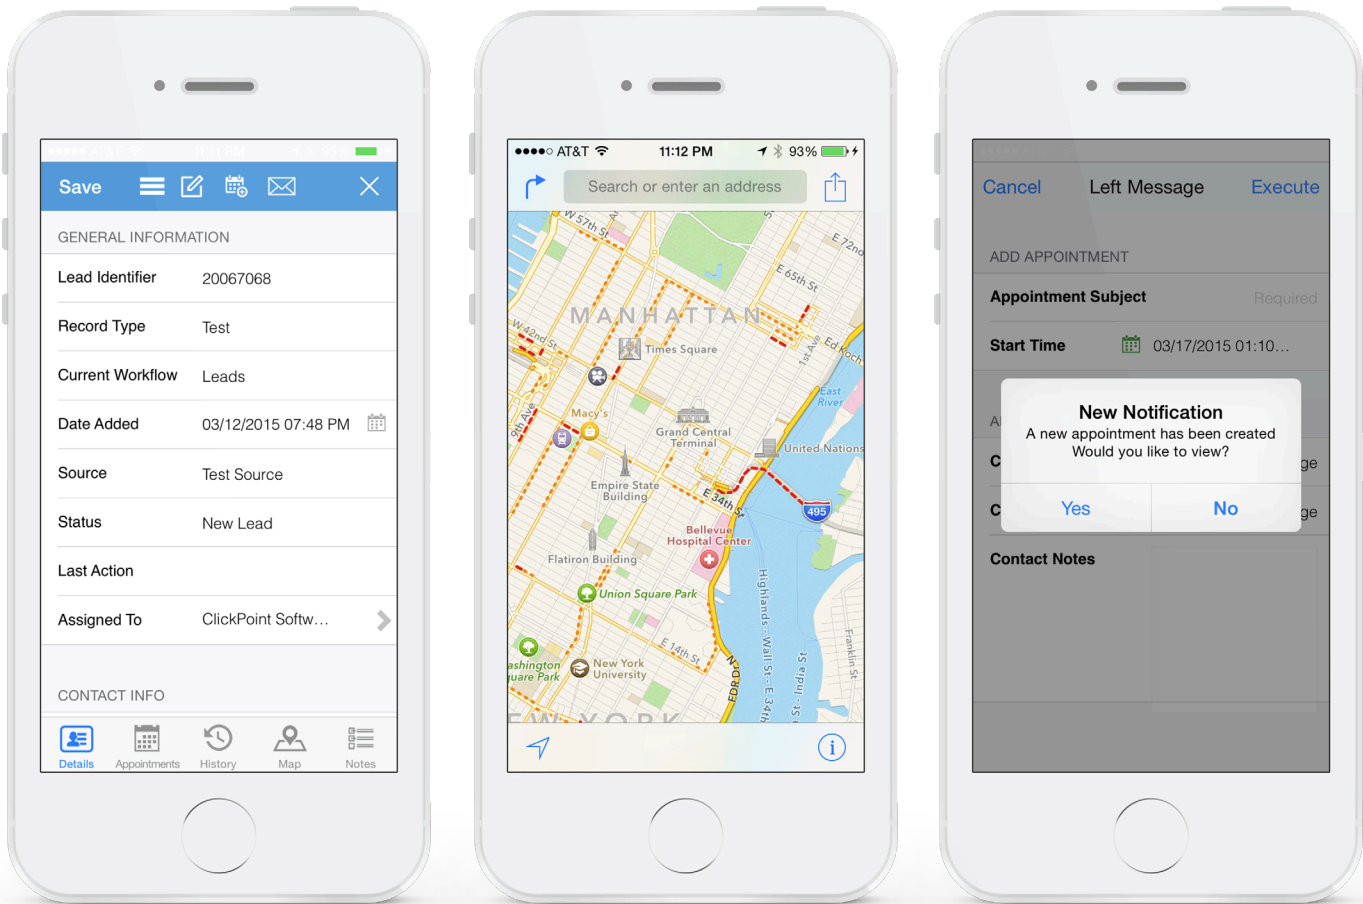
Save

GENERAL INFORMATION

Lead Identifier 20067068

Record Type Test

Current Workflow Leads

Date Added 03/12/2015 07:48 PM

Source Test Source

Status New Lead

Last Action

Assigned To ClickPoint Softw…

CONTACT INFO

Details Appointments History Map Notes

●●●●○ AT&T 11:12 PM 93%

Search or enter an address

W 57th St
E 72nd
E 65th St
MANHATTAN
W 42nd St
Times Square
1st Ave
Ed Koch
East River
9th Ave
Macy's
Grand Central Terminal
United Nations
Empire State Building
E 34th St
495
Bellevue Hospital Center
Flatiron Building
Union Square Park
Highlands - Wall St - E 34th
E 14th St
ashington uare Park
New York University
FDR Dr
St - India St
Franklin St
EW YORK

Cancel Left Message Execute

ADD APPOINTMENT

Appointment Subject Required

Start Time 03/17/2015 01:10…

A

C ge

C ge

New Notification
A new appointment has been created
Would you like to view?

Yes No

Contact Notes